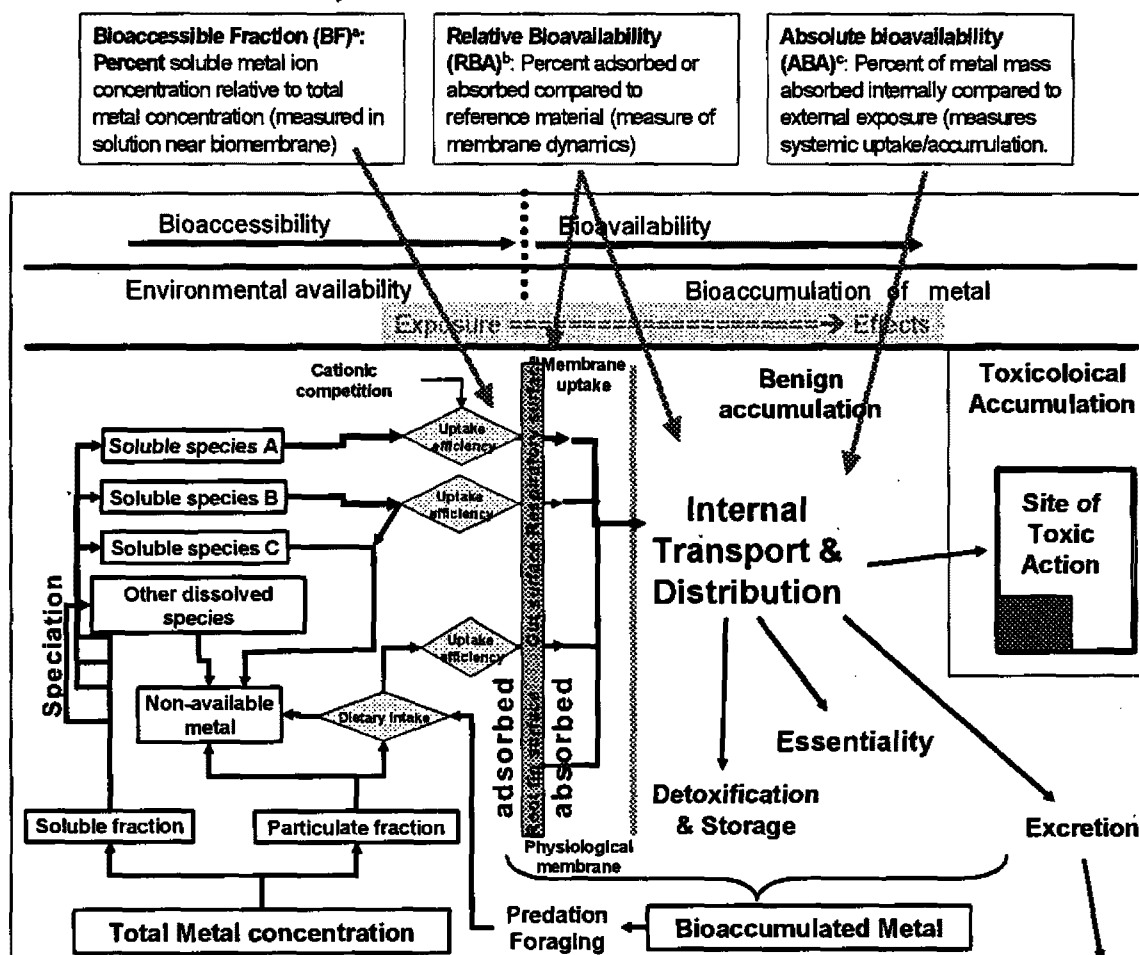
Bioaccessible Fraction (BF)$^a$: Percent soluble metal ion concentration relative to total metal concentration (measured in solution near biomembrane)

Relative Bioavailability (RBA)$^b$: Percent adsorbed or absorbed compared to reference material (measure of membrane dynamics)

Absolute bioavailability (ABA)$^c$: Percent of metal mass absorbed internally compared to external exposure (measures systemic uptake/accumulation.

Bioaccessibility

Bioavailability

Environmental availability

Bioaccumulation of metal

Exposure ==========================> Effects

Cationic competition

Membrane uptake

Benign accumulation

Toxicoloical Accumulation

Soluble species A

Uptake efficiency

Soluble species B

Uptake efficiency

Soluble species C

Internal Transport & Distribution

Site of Toxic Action

Speciation

Other dissolved species

Uptake efficiency

Non-available metal

Dietary intake

adsorbed

absorbed

Essentiality

Detoxification & Storage

Excretion

Soluble fraction

Particulate fraction

Physiological membrane

Total Metal concentration

Predation Foraging

Bioaccumulated Metal